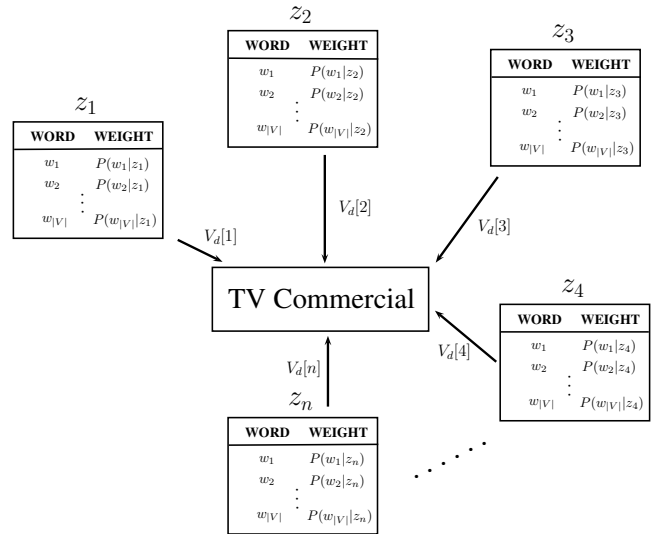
$z_2$

| WORD | WEIGHT |
|---|---|
| $w_1$ | $P(w_1\|z_2)$ |
| $w_2$ | $P(w_2\|z_2)$ |
| $\vdots$ | |
| $w_{\|V\|}$ | $P(w_{\|V\|}\|z_2)$ |

$z_3$

| WORD | WEIGHT |
|---|---|
| $w_1$ | $P(w_1\|z_3)$ |
| $w_2$ | $P(w_2\|z_3)$ |
| $\vdots$ | |
| $w_{\|V\|}$ | $P(w_{\|V\|}\|z_3)$ |

$z_1$

| WORD | WEIGHT |
|---|---|
| $w_1$ | $P(w_1\|z_1)$ |
| $w_2$ | $P(w_2\|z_1)$ |
| $\vdots$ | |
| $w_{\|V\|}$ | $P(w_{\|V\|}\|z_1)$ |

$V_d[2]$

$V_d[3]$

$V_d[1]$

TV Commercial

$z_4$

| WORD | WEIGHT |
|---|---|
| $w_1$ | $P(w_1\|z_4)$ |
| $w_2$ | $P(w_2\|z_4)$ |
| $\vdots$ | |
| $w_{\|V\|}$ | $P(w_{\|V\|}\|z_4)$ |

$V_d[4]$

$V_d[n]$

$z_n$

| WORD | WEIGHT |
|---|---|
| $w_1$ | $P(w_1\|z_n)$ |
| $w_2$ | $P(w_2\|z_n)$ |
| $\vdots$ | |
| $w_{\|V\|}$ | $P(w_{\|V\|}\|z_n)$ |

$\cdots\cdots$